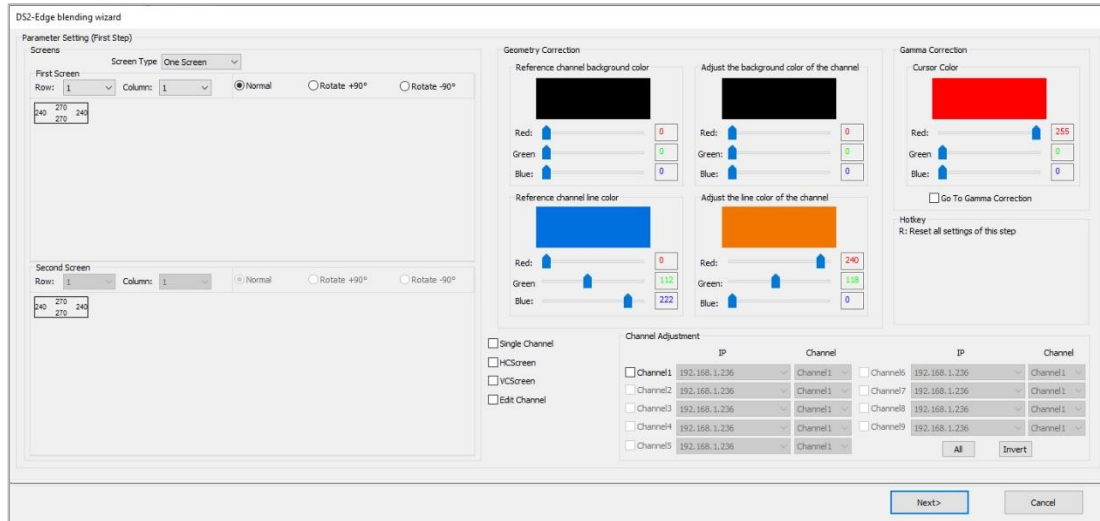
DS2-Edge blending wizard

Parameter Setting (First Step)

Screens

Screen Type One Screen

First Screen

Row: 1 Column: 1 Normal Rotate +90° Rotate -90°

240 270 270 240

Second Screen

Row: 1 Column: 1 Normal Rotate +90° Rotate -90°

240 270 270 240

Geometry Correction

Reference channel background color

Red: 0
Green 0
Blue: 0

Adjust the background color of the channel

Red: 0
Green: 0
Blue: 0

Reference channel line color

Red: 0
Green 112
Blue: 222

Adjust the line color of the channel

Red: 240
Green: 119
Blue: 0

Gamma Correction

Cursor Color

Red: 255
Green 0
Blue: 0

Go To Gamma Correction

Hotkey
R: Reset all settings of this step

Single Channel
HCScreen
VCScreen
Edit Channel

Channel Adjustment

| | IP | Channel | | IP | Channel |
|---|---|---|---|---|---|
| Channel1 | 192.168.1.236 | Channel1 | Channel6 | 192.168.1.236 | Channel1 |
| Channel2 | 192.168.1.236 | Channel1 | Channel7 | 192.168.1.236 | Channel1 |
| Channel3 | 192.168.1.236 | Channel1 | Channel8 | 192.168.1.236 | Channel1 |
| Channel4 | 192.168.1.236 | Channel1 | Channel9 | 192.168.1.236 | Channel1 |
| Channel5 | 192.168.1.236 | Channel1 | | | |

All Invert

Next> Cancel